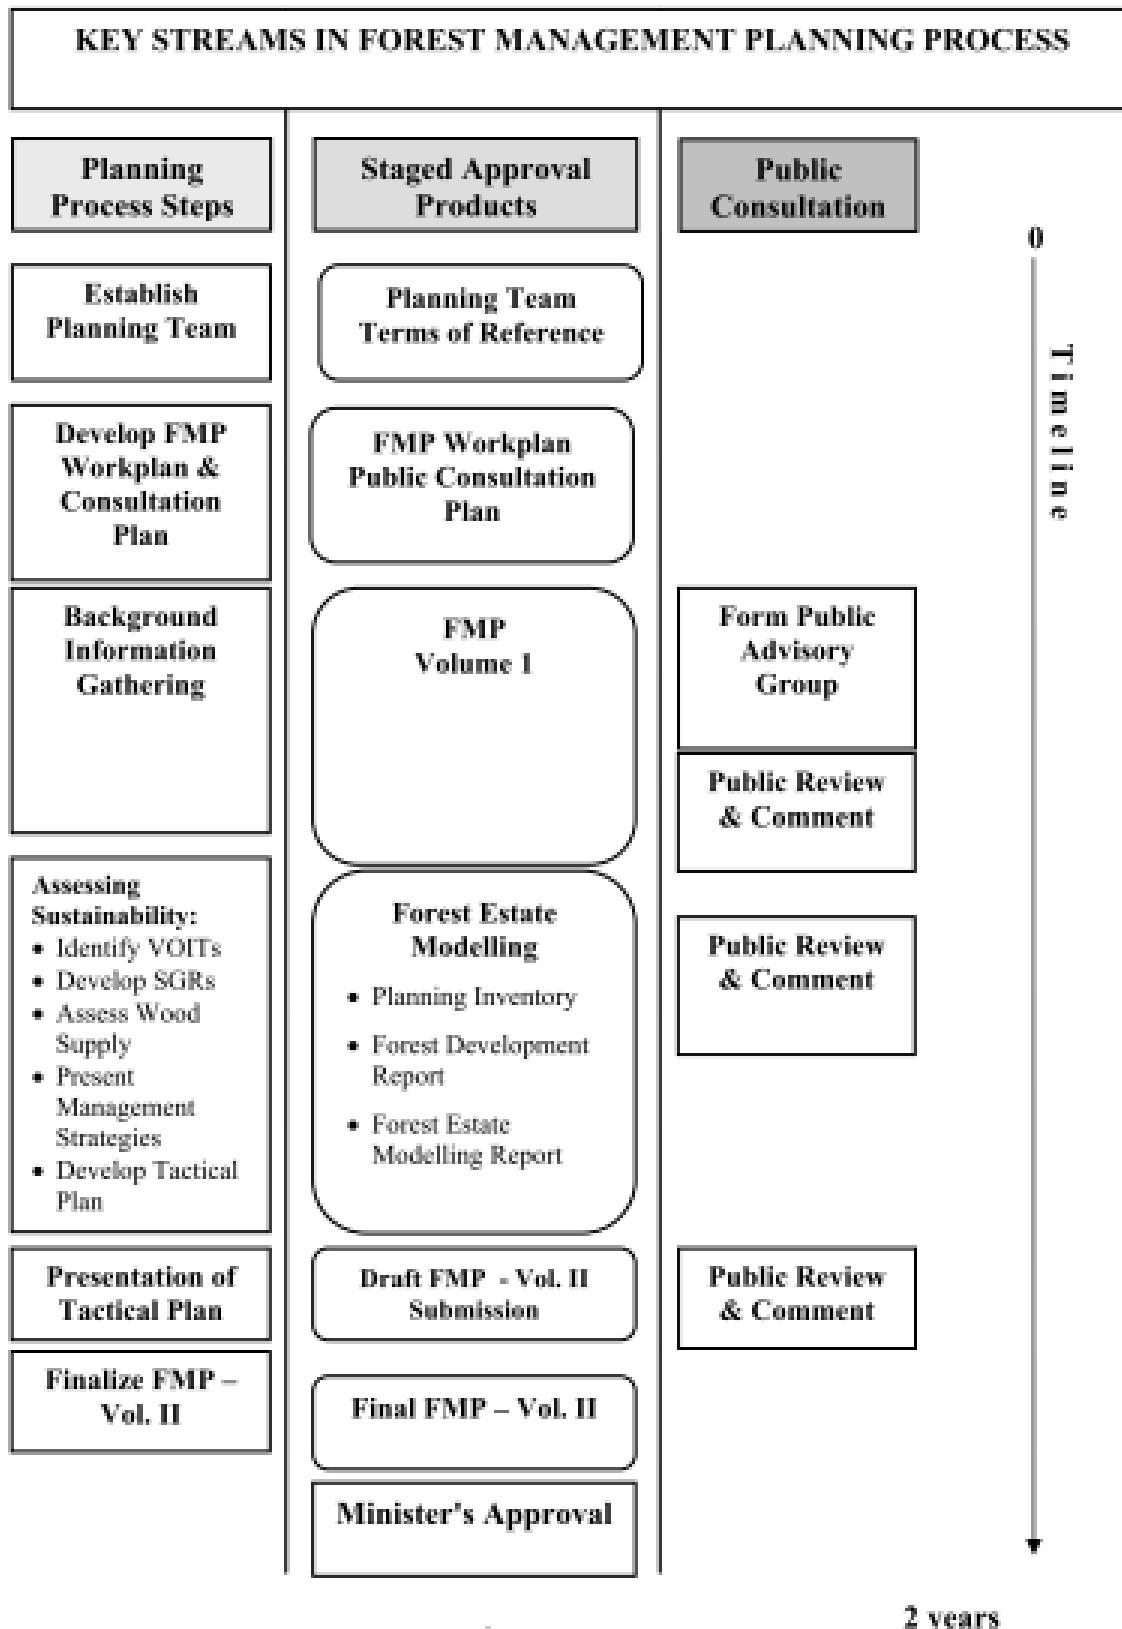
KEY STREAMS IN FOREST MANAGEMENT PLANNING PROCESS

Planning Process Steps

Establish Planning Team

Develop FMP Workplan & Consultation Plan

Background Information Gathering

Assessing Sustainability:
- Identify VOITs
- Develop SGRs
- Assess Wood Supply
- Present Management Strategies
- Develop Tactical Plan

Presentation of Tactical Plan

Finalize FMP – Vol. II

Staged Approval Products

Planning Team Terms of Reference

FMP Workplan Public Consultation Plan

FMP Volume 1

Forest Estate Modelling
- Planning Inventory
- Forest Development Report
- Forest Estate Modelling Report

Draft FMP - Vol. II Submission

Final FMP – Vol. II

Minister's Approval

Public Consultation

Form Public Advisory Group

Public Review & Comment

Public Review & Comment

Public Review & Comment

0

Timeline

2 years